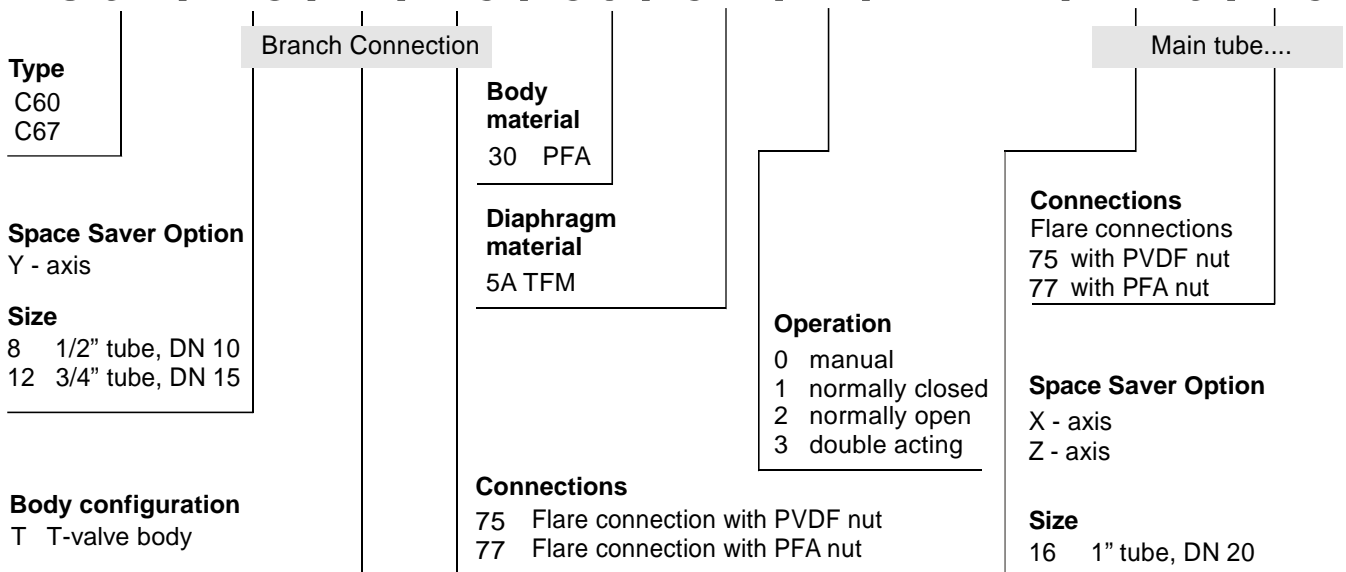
Branch Connection

Main tube....

Type
C60
C67

Space Saver Option
Y - axis

Size
8 1/2" tube, DN 10
12 3/4" tube, DN 15

Body configuration
T T-valve body

Body material
30 PFA

Diaphragm material
5A TFM

Connections
75 Flare connection with PVDF nut
77 Flare connection with PFA nut

Operation
0 manual
1 normally closed
2 normally open
3 double acting

Connections
Flare connections
75 with PVDF nut
77 with PFA nut

Space Saver Option
X - axis
Z - axis

Size
16 1" tube, DN 20